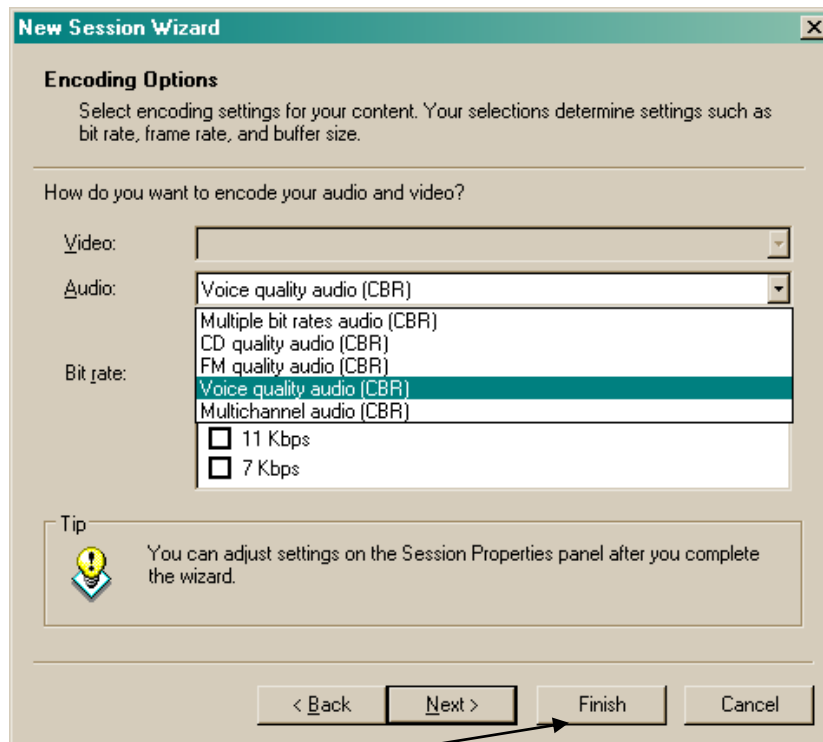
New Session Wizard

Encoding Options

Select encoding settings for your content. Your selections determine settings such as bit rate, frame rate, and buffer size.

How do you want to encode your audio and video?

Video:

Audio: Voice quality audio (CBR)

Multiple bit rates audio (CBR)
CD quality audio (CBR)
FM quality audio (CBR)
Voice quality audio (CBR)
Multichannel audio (CBR)

Bit rate:

11 Kbps
7 Kbps

Tip

You can adjust settings on the Session Properties panel after you complete the wizard.

< Back
Next >
Finish
Cancel